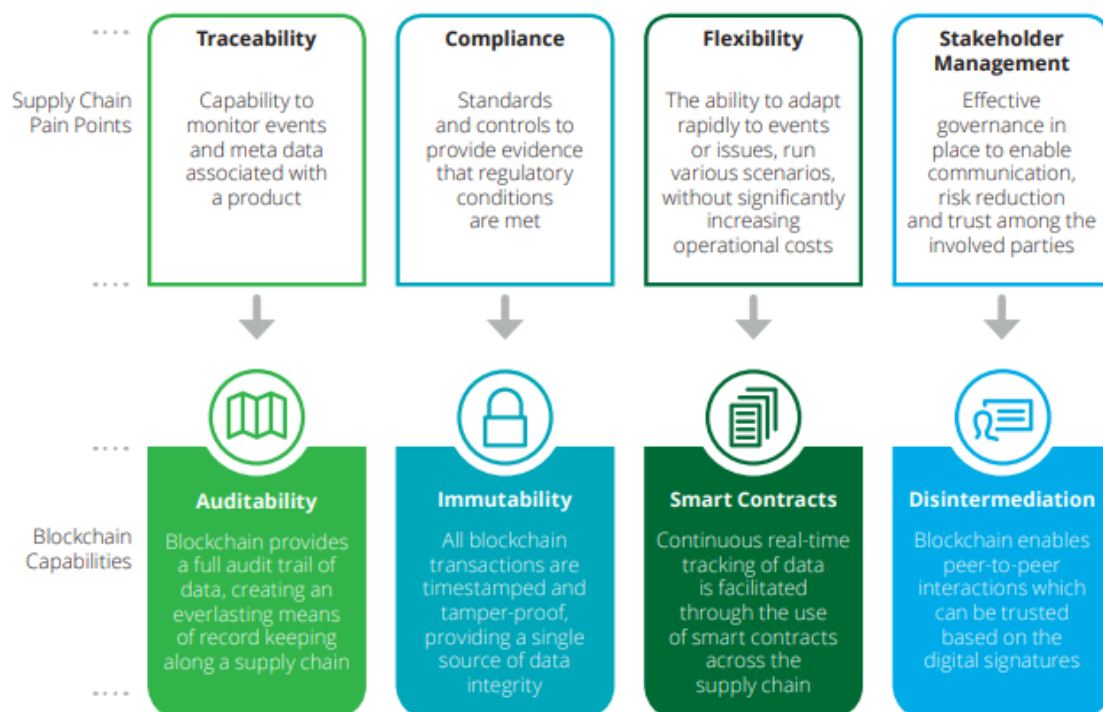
Supply Chain Pain Points

Traceability
Capability to monitor events and meta data associated with a product

Compliance
Standards and controls to provide evidence that regulatory conditions are met

Flexibility
The ability to adapt rapidly to events or issues, run various scenarios, without significantly increasing operational costs

Stakeholder Management
Effective governance in place to enable communication, risk reduction and trust among the involved parties

Blockchain Capabilities

Auditability
Blockchain provides a full audit trail of data, creating an everlasting means of record keeping along a supply chain

Immutability
All blockchain transactions are timestamped and tamper-proof, providing a single source of data integrity

Smart Contracts
Continuous real-time tracking of data is facilitated through the use of smart contracts across the supply chain

Disintermediation
Blockchain enables peer-to-peer interactions which can be trusted based on the digital signatures